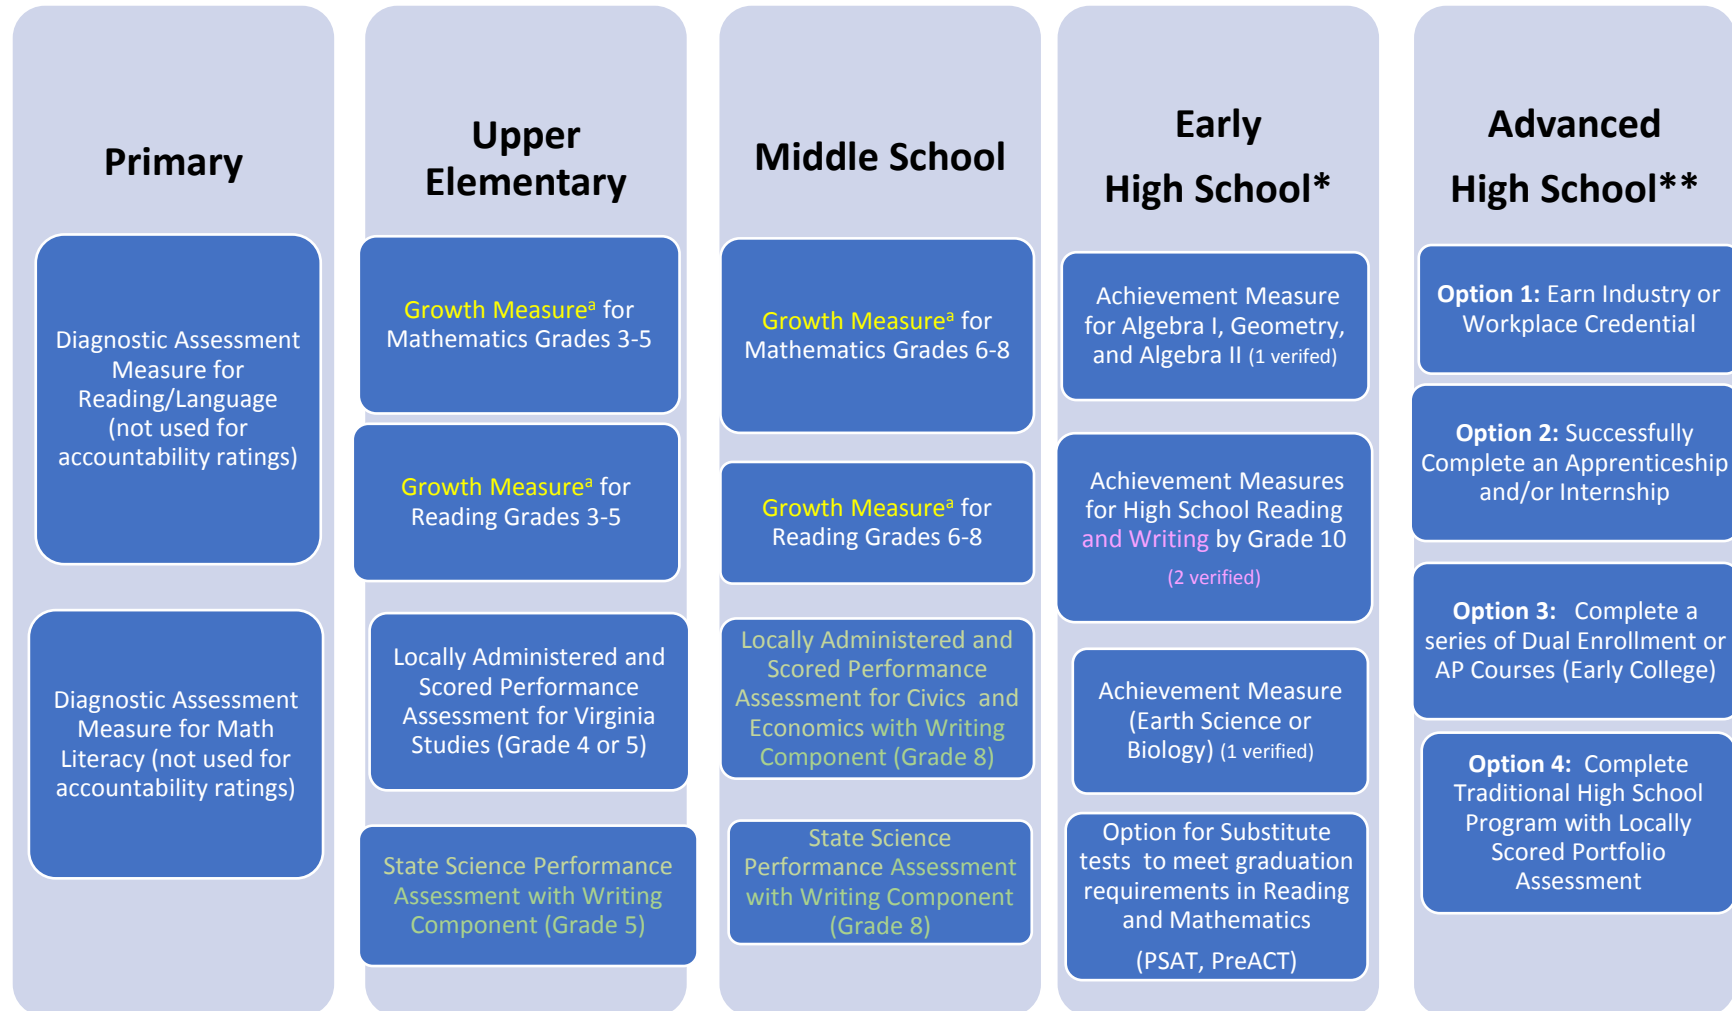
Primary

Diagnostic Assessment Measure for Reading/Language (not used for accountability ratings)

Diagnostic Assessment Measure for Math Literacy (not used for accountability ratings)

Upper Elementary

Growth Measure$^a$ for Mathematics Grades 3-5

Growth Measure$^a$ for Reading Grades 3-5

Locally Administered and Scored Performance Assessment for Virginia Studies (Grade 4 or 5)

State Science Performance Assessment with Writing Component (Grade 5)

Middle School

Growth Measure$^a$ for Mathematics Grades 6-8

Growth Measure$^a$ for Reading Grades 6-8

Locally Administered and Scored Performance Assessment for Civics and Economics with Writing Component (Grade 8)

State Science Performance Assessment with Writing Component (Grade 8)

Early High School*

Achievement Measure for Algebra I, Geometry, and Algebra II (1 verifed)

Achievement Measures for High School Reading and Writing by Grade 10 (2 verified)

Achievement Measure (Earth Science or Biology) (1 verified)

Option for Substitute tests to meet graduation requirements in Reading and Mathematics (PSAT, PreACT)

Advanced High School**

Option 1: Earn Industry or Workplace Credential

Option 2: Successfully Complete an Apprenticeship and/or Internship

Option 3: Complete a series of Dual Enrollment or AP Courses (Early College)

Option 4: Complete Traditional High School Program with Locally Scored Portfolio Assessment